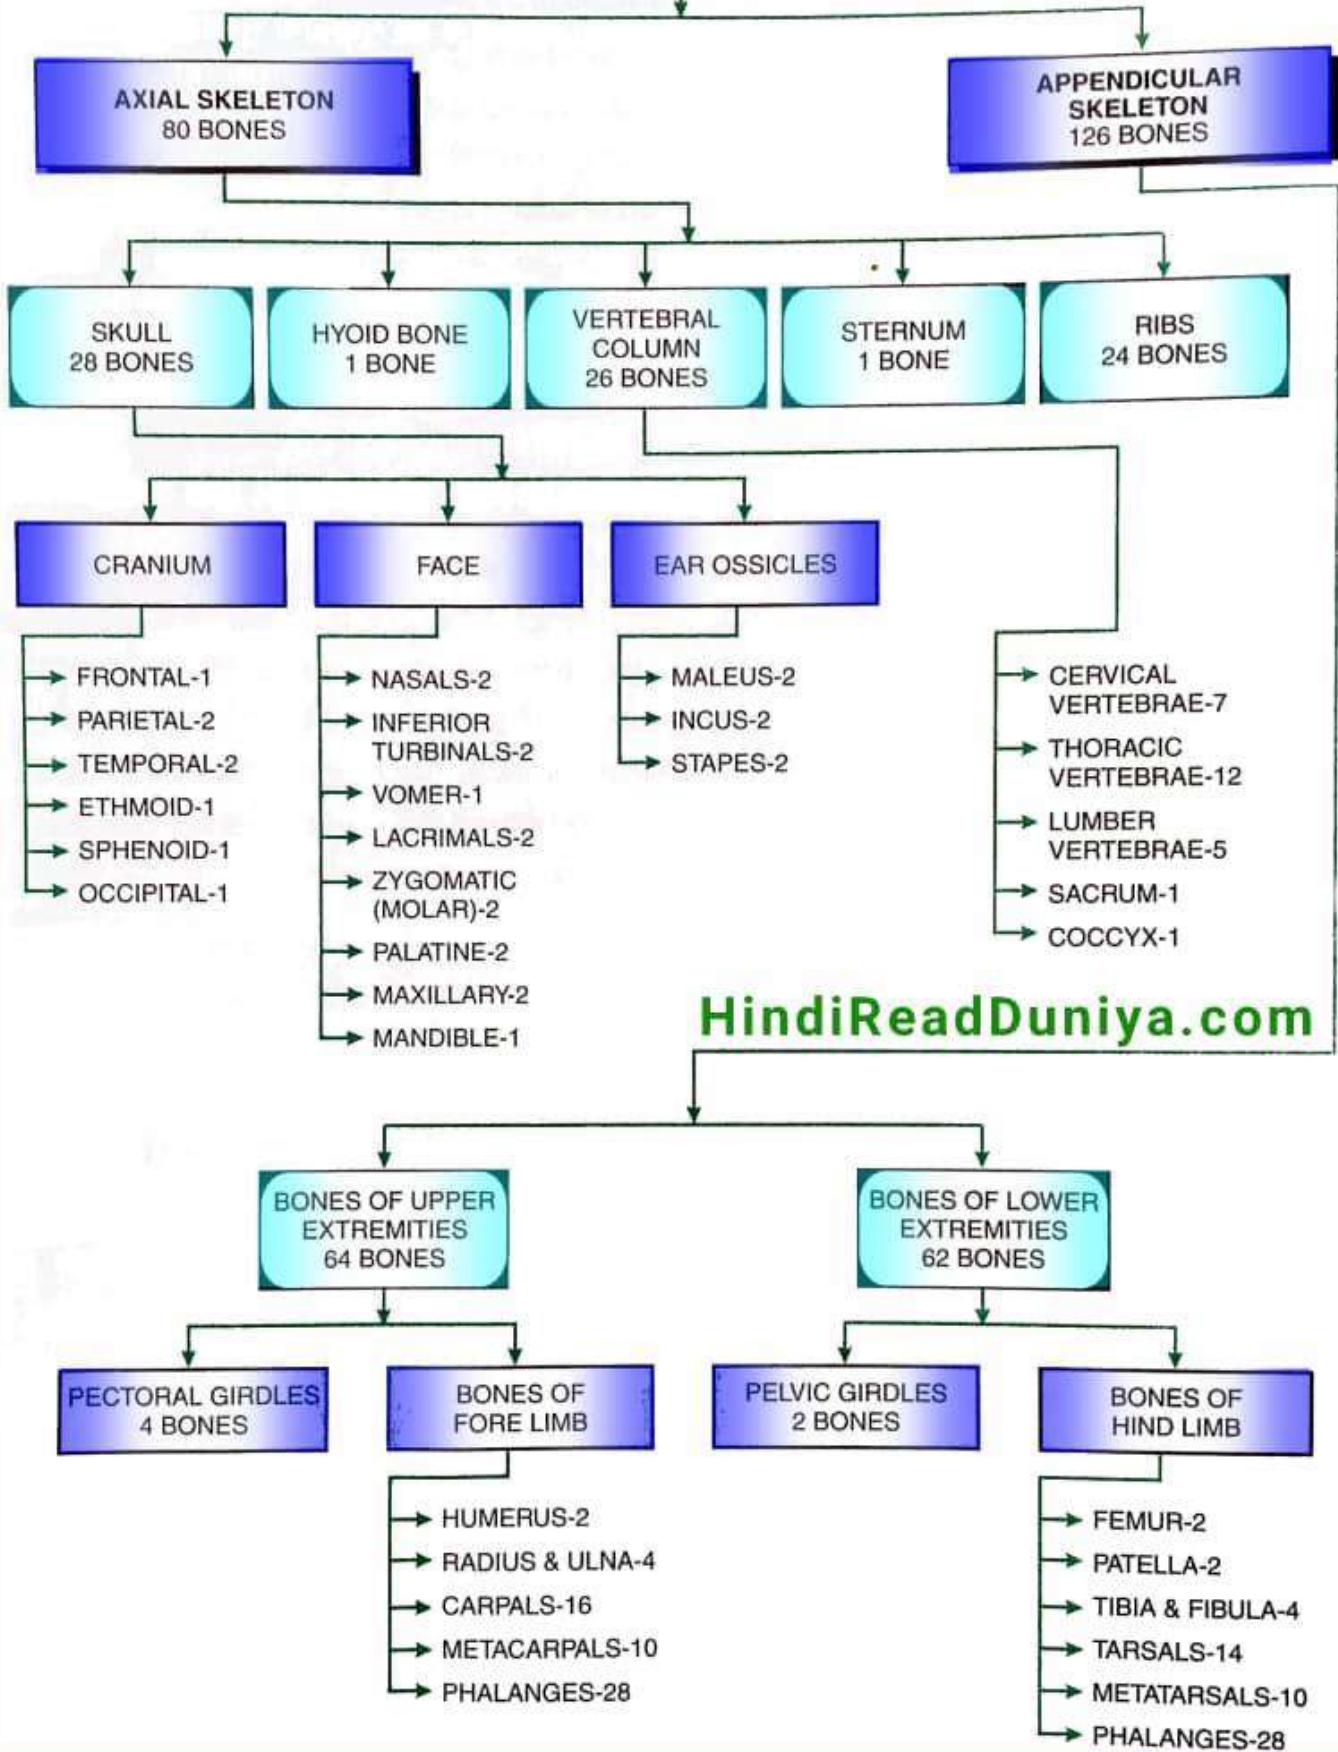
AXIAL SKELETON
80 BONES

APPENDICULAR SKELETON
126 BONES

SKULL
28 BONES

HYOID BONE
1 BONE

VERTEBRAL COLUMN
26 BONES

STERNUM
1 BONE

RIBS
24 BONES

CRANIUM

FACE

EAR OSSICLES

FRONTAL-1
PARIETAL-2
TEMPORAL-2
ETHMOID-1
SPHENOID-1
OCCIPITAL-1

NASALS-2
INFERIOR TURBINALS-2
VOMER-1
LACRIMALS-2
ZYGOMATIC (MOLAR)-2
PALATINE-2
MAXILLARY-2
MANDIBLE-1

MALEUS-2
INCUS-2
STAPES-2

CERVICAL VERTEBRAE-7
THORACIC VERTEBRAE-12
LUMBER VERTEBRAE-5
SACRUM-1
COCCYX-1

HindiReadDuniya.com

BONES OF UPPER EXTREMITIES
64 BONES

BONES OF LOWER EXTREMITIES
62 BONES

PECTORAL GIRDLES
4 BONES

BONES OF FORE LIMB

PELVIC GIRDLES
2 BONES

BONES OF HIND LIMB

HUMERUS-2
RADIUS & ULNA-4
CARPALS-16
METACARPALS-10
PHALANGES-28

FEMUR-2
PATELLA-2
TIBIA & FIBULA-4
TARSALS-14
METATARSALS-10
PHALANGES-28